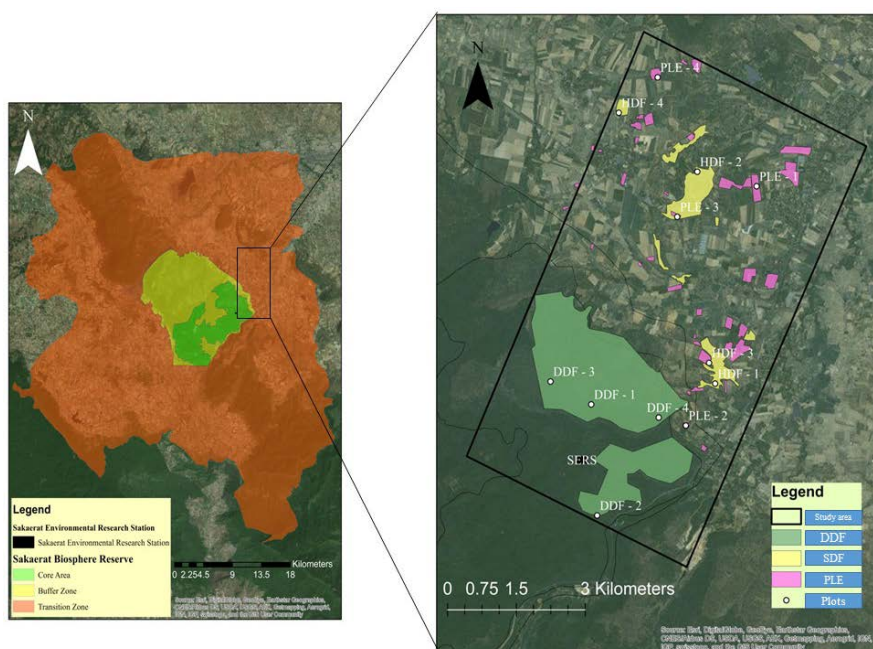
N

Legend
Sakaerat Environmental Research Station
Sakaerat Environmental Research Station
Sakaerat Biosphere Reserve
Core Area
Buffer Zone
Transition Zone

0 2.254.5 9 13.5 18 Kilometers

Sources: Esri, DigitalGlobe, GeoEye, Earthstar Geographics, CNES/Airbus DS, USDA, USGS, AEX, Getmapping, Aerogrid, IGN, IGP, swisstopo, and the GIS User Community

N

PLE - 4
HDF - 4
HDF - 2
PLE - 1
PLE - 3
HDF - 3
HDF - 1
DDF - 3
DDF - 1
DDF - 4
PLE - 2
SERS
DDF - 2

Legend
Study area
DDF
SDF
PLE
Plots

0 0.75 1.5 3 Kilometers

Sources: Esri, DigitalGlobe, GeoEye, Earthstar Geographics, CNES/Airbus DS, USDA, USGS, AEX, Getmapping, Aerogrid, IGN, IGP, swisstopo, and the GIS User Community